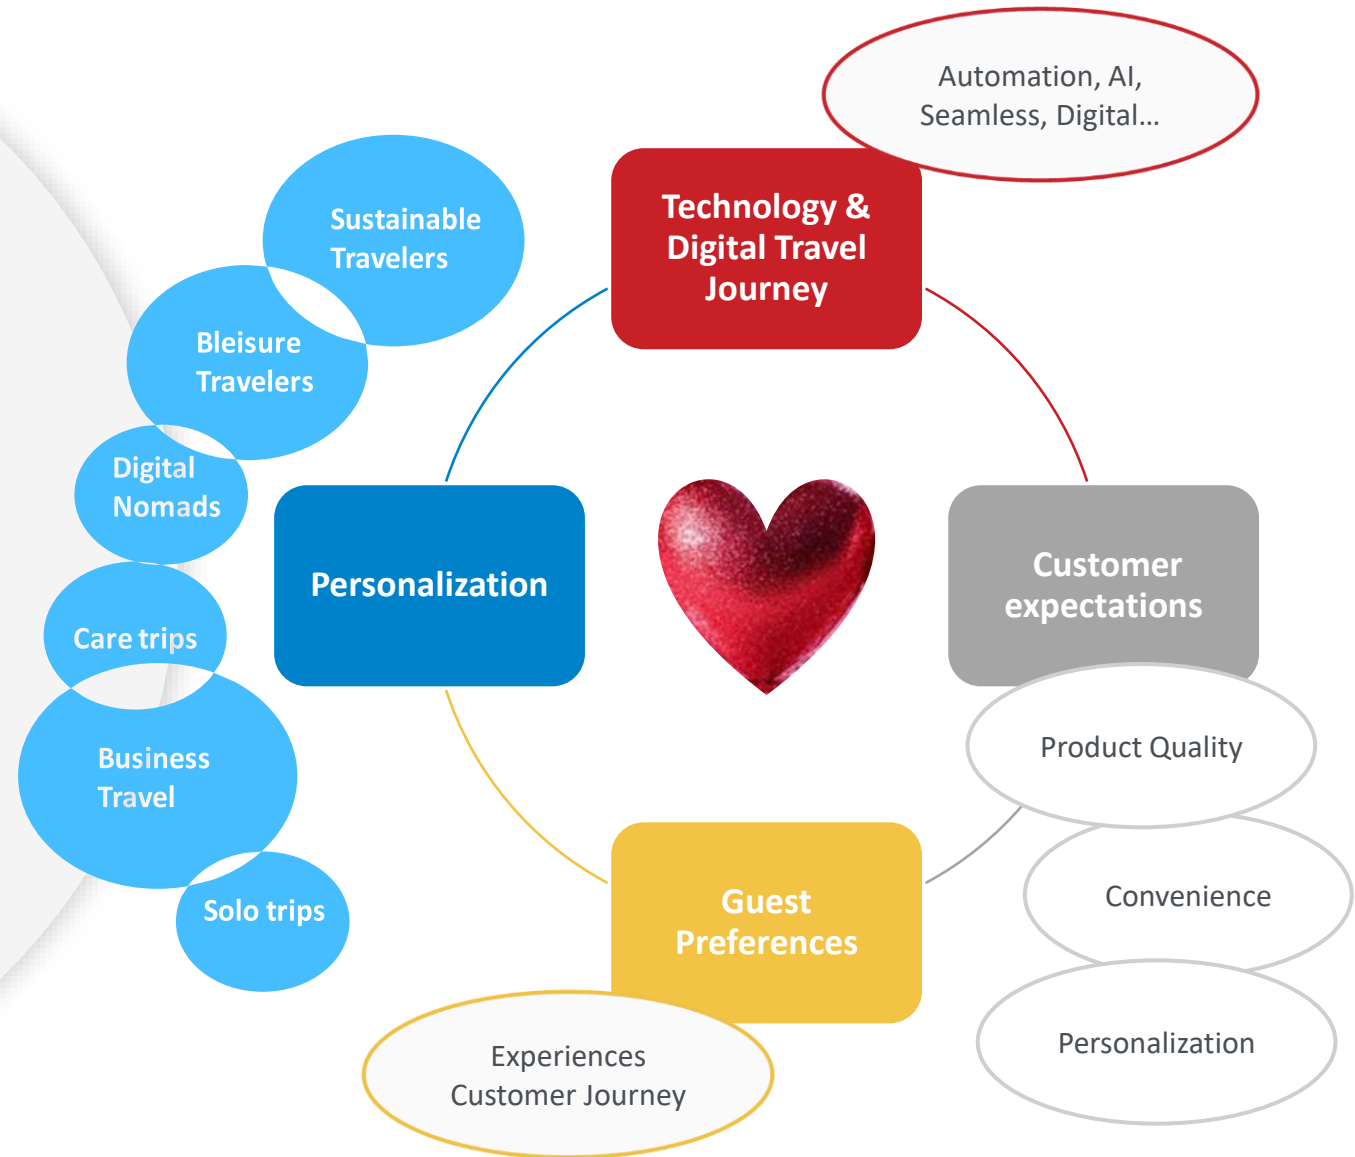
Automation, AI, Seamless, Digital...

Technology & Digital Travel Journey

Sustainable Travelers

Bleisure Travelers

Digital Nomads

Care trips

Business Travel

Solo trips

Personalization

Customer expectations

Product Quality

Convenience

Personalization

Guest Preferences

Experiences Customer Journey